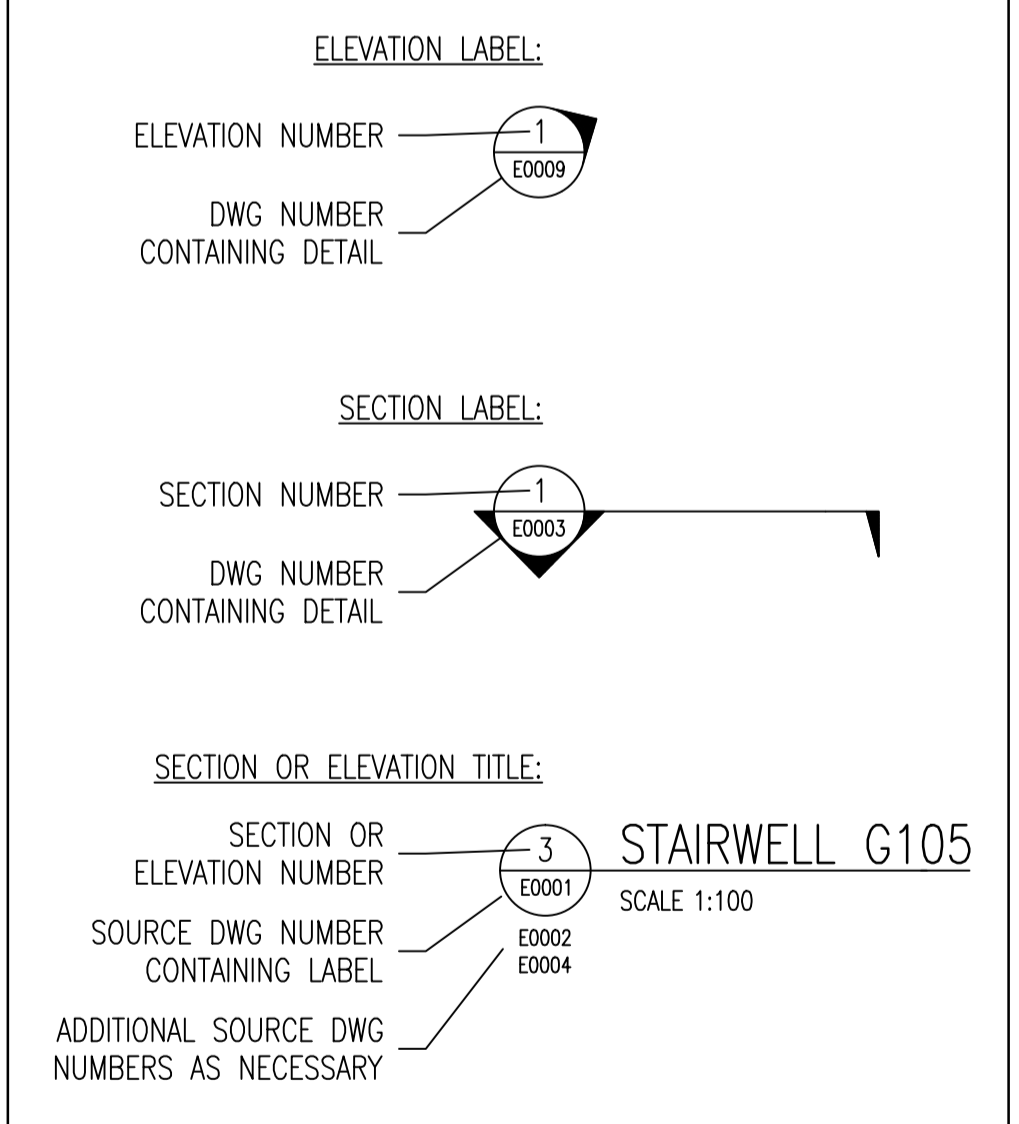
ELEVATION LABEL:

ELEVATION NUMBER

1

E0009

DWG NUMBER CONTAINING DETAIL

SECTION LABEL:

SECTION NUMBER

1

E0003

DWG NUMBER CONTAINING DETAIL

SECTION OR ELEVATION TITLE:

SECTION OR ELEVATION NUMBER

3

E0001

STAIRWELL G105

SCALE 1:100

SOURCE DWG NUMBER CONTAINING LABEL

E0002
E0004

ADDITIONAL SOURCE DWG NUMBERS AS NECESSARY